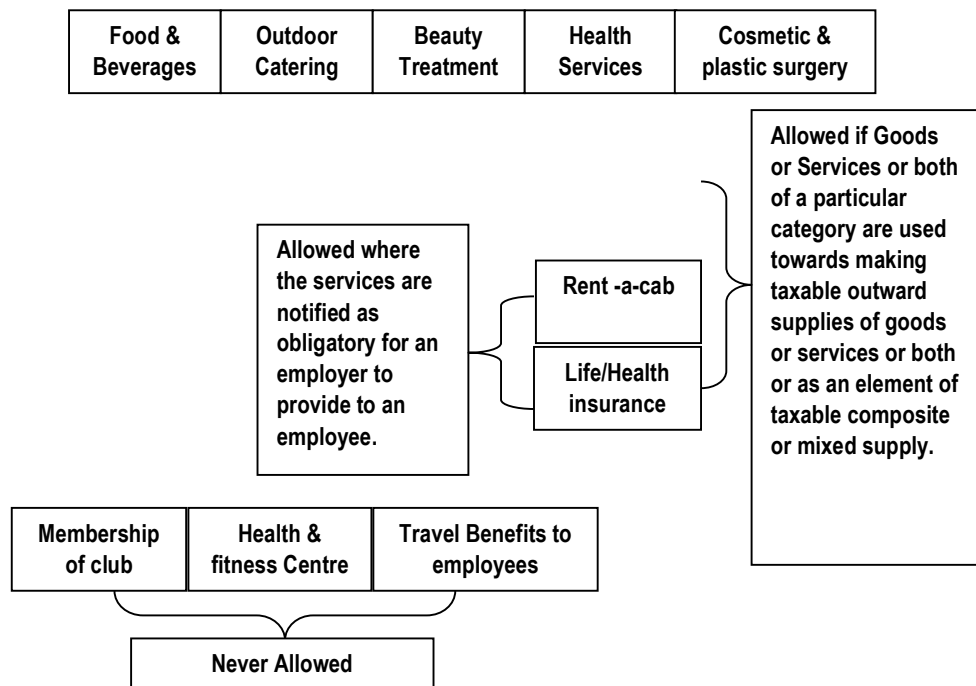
| Food & Beverages | Outdoor Catering | Beauty Treatment | Health Services | Cosmetic & plastic surgery |
|---|---|---|---|---|

Allowed if Goods or Services or both of a particular category are used towards making taxable outward supplies of goods or services or both or as an element of taxable composite or mixed supply.

Allowed where the services are notified as obligatory for an employer to provide to an employee.

Rent -a-cab

Life/Health insurance

| Membership of club | Health & fitness Centre | Travel Benefits to employees |
|---|---|---|

Never Allowed